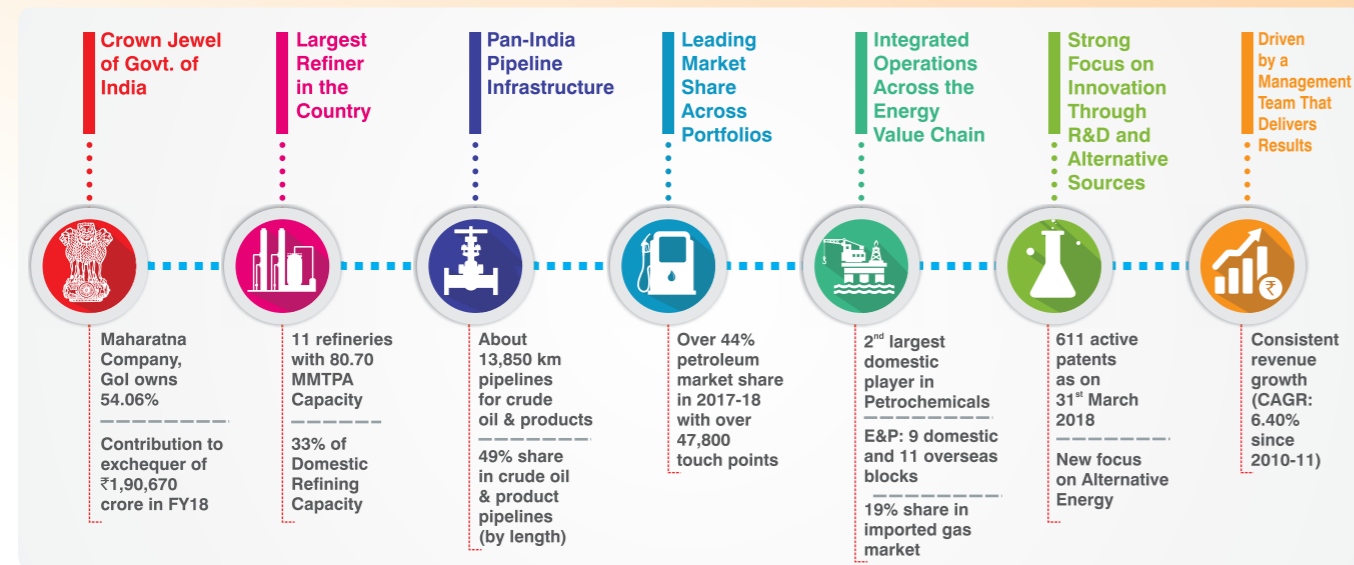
Crown Jewel of Govt. of India

Largest Refiner in the Country

Pan-India Pipeline Infrastructure

Leading Market Share Across Portfolios

Integrated Operations Across the Energy Value Chain

Strong Focus on Innovation Through R&D and Alternative Sources

Driven by a Management Team That Delivers Results

Maharatna Company, GoI owns 54.06%

Contribution to exchequer of ₹1,90,670 crore in FY18

11 refineries with 80.70 MMTPA Capacity

33% of Domestic Refining Capacity

About 13,850 km pipelines for crude oil & products

49% share in crude oil & product pipelines (by length)

Over 44% petroleum market share in 2017-18 with over 47,800 touch points

2$^{nd}$ largest domestic player in Petrochemicals

E&P: 9 domestic and 11 overseas blocks

19% share in imported gas market

611 active patents as on 31$^{st}$ March 2018

New focus on Alternative Energy

Consistent revenue growth (CAGR: 6.40% since 2010-11)